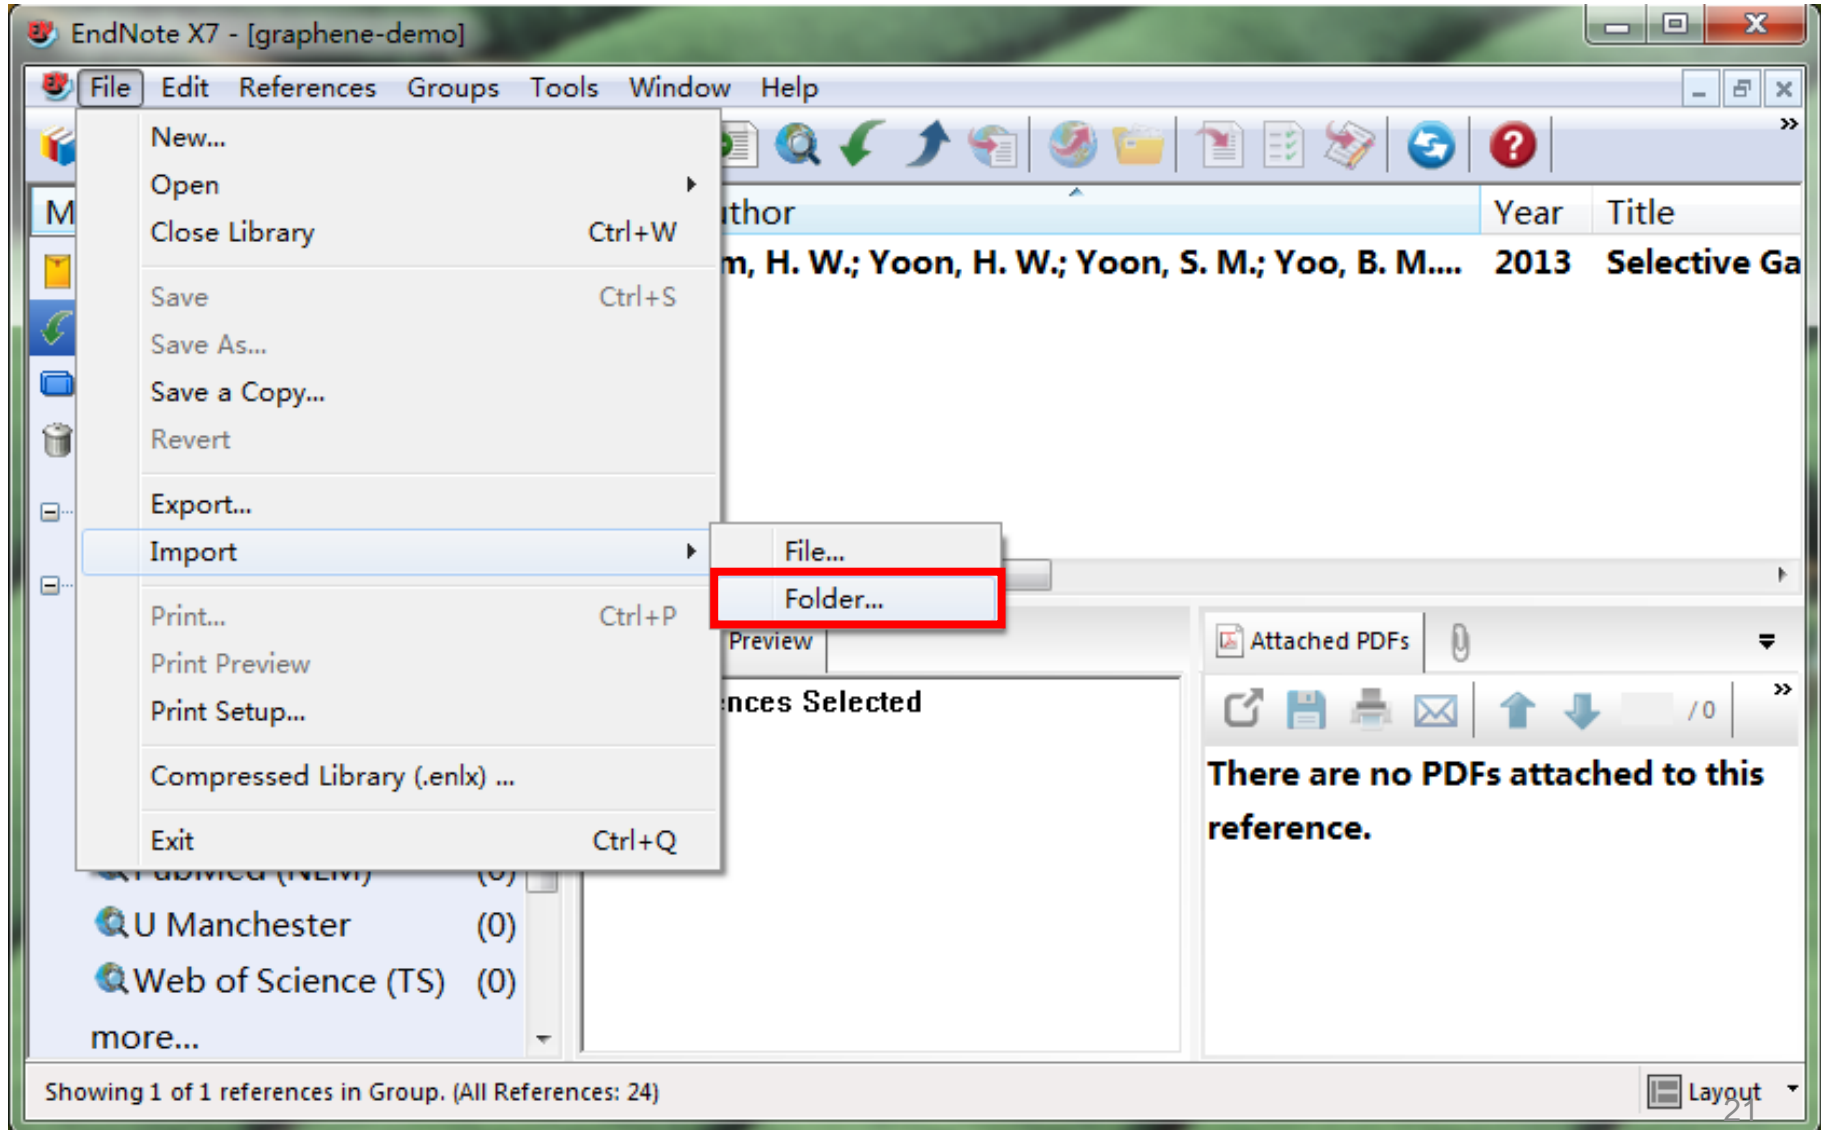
EndNote X7 - [graphene-demo]

File Edit References Groups Tools Window Help

New...
Open
Close Library Ctrl+W
Save Ctrl+S
Save As...
Save a Copy...
Revert
Export...
Import
Print... Ctrl+P
Print Preview
Print Setup...
Compressed Library (.enlx) ...
Exit Ctrl+Q

File...
Folder...

M

thor | Year | Title
m, H. W.; Yoon, H. W.; Yoon, S. M.; Yoo, B. M.... | 2013 | Selective Ga

Preview

nces Selected

Attached PDFs

/ 0

There are no PDFs attached to this reference.

U Manchester (0)
Web of Science (TS) (0)
more...

Showing 1 of 1 references in Group. (All References: 24)

Layout

21